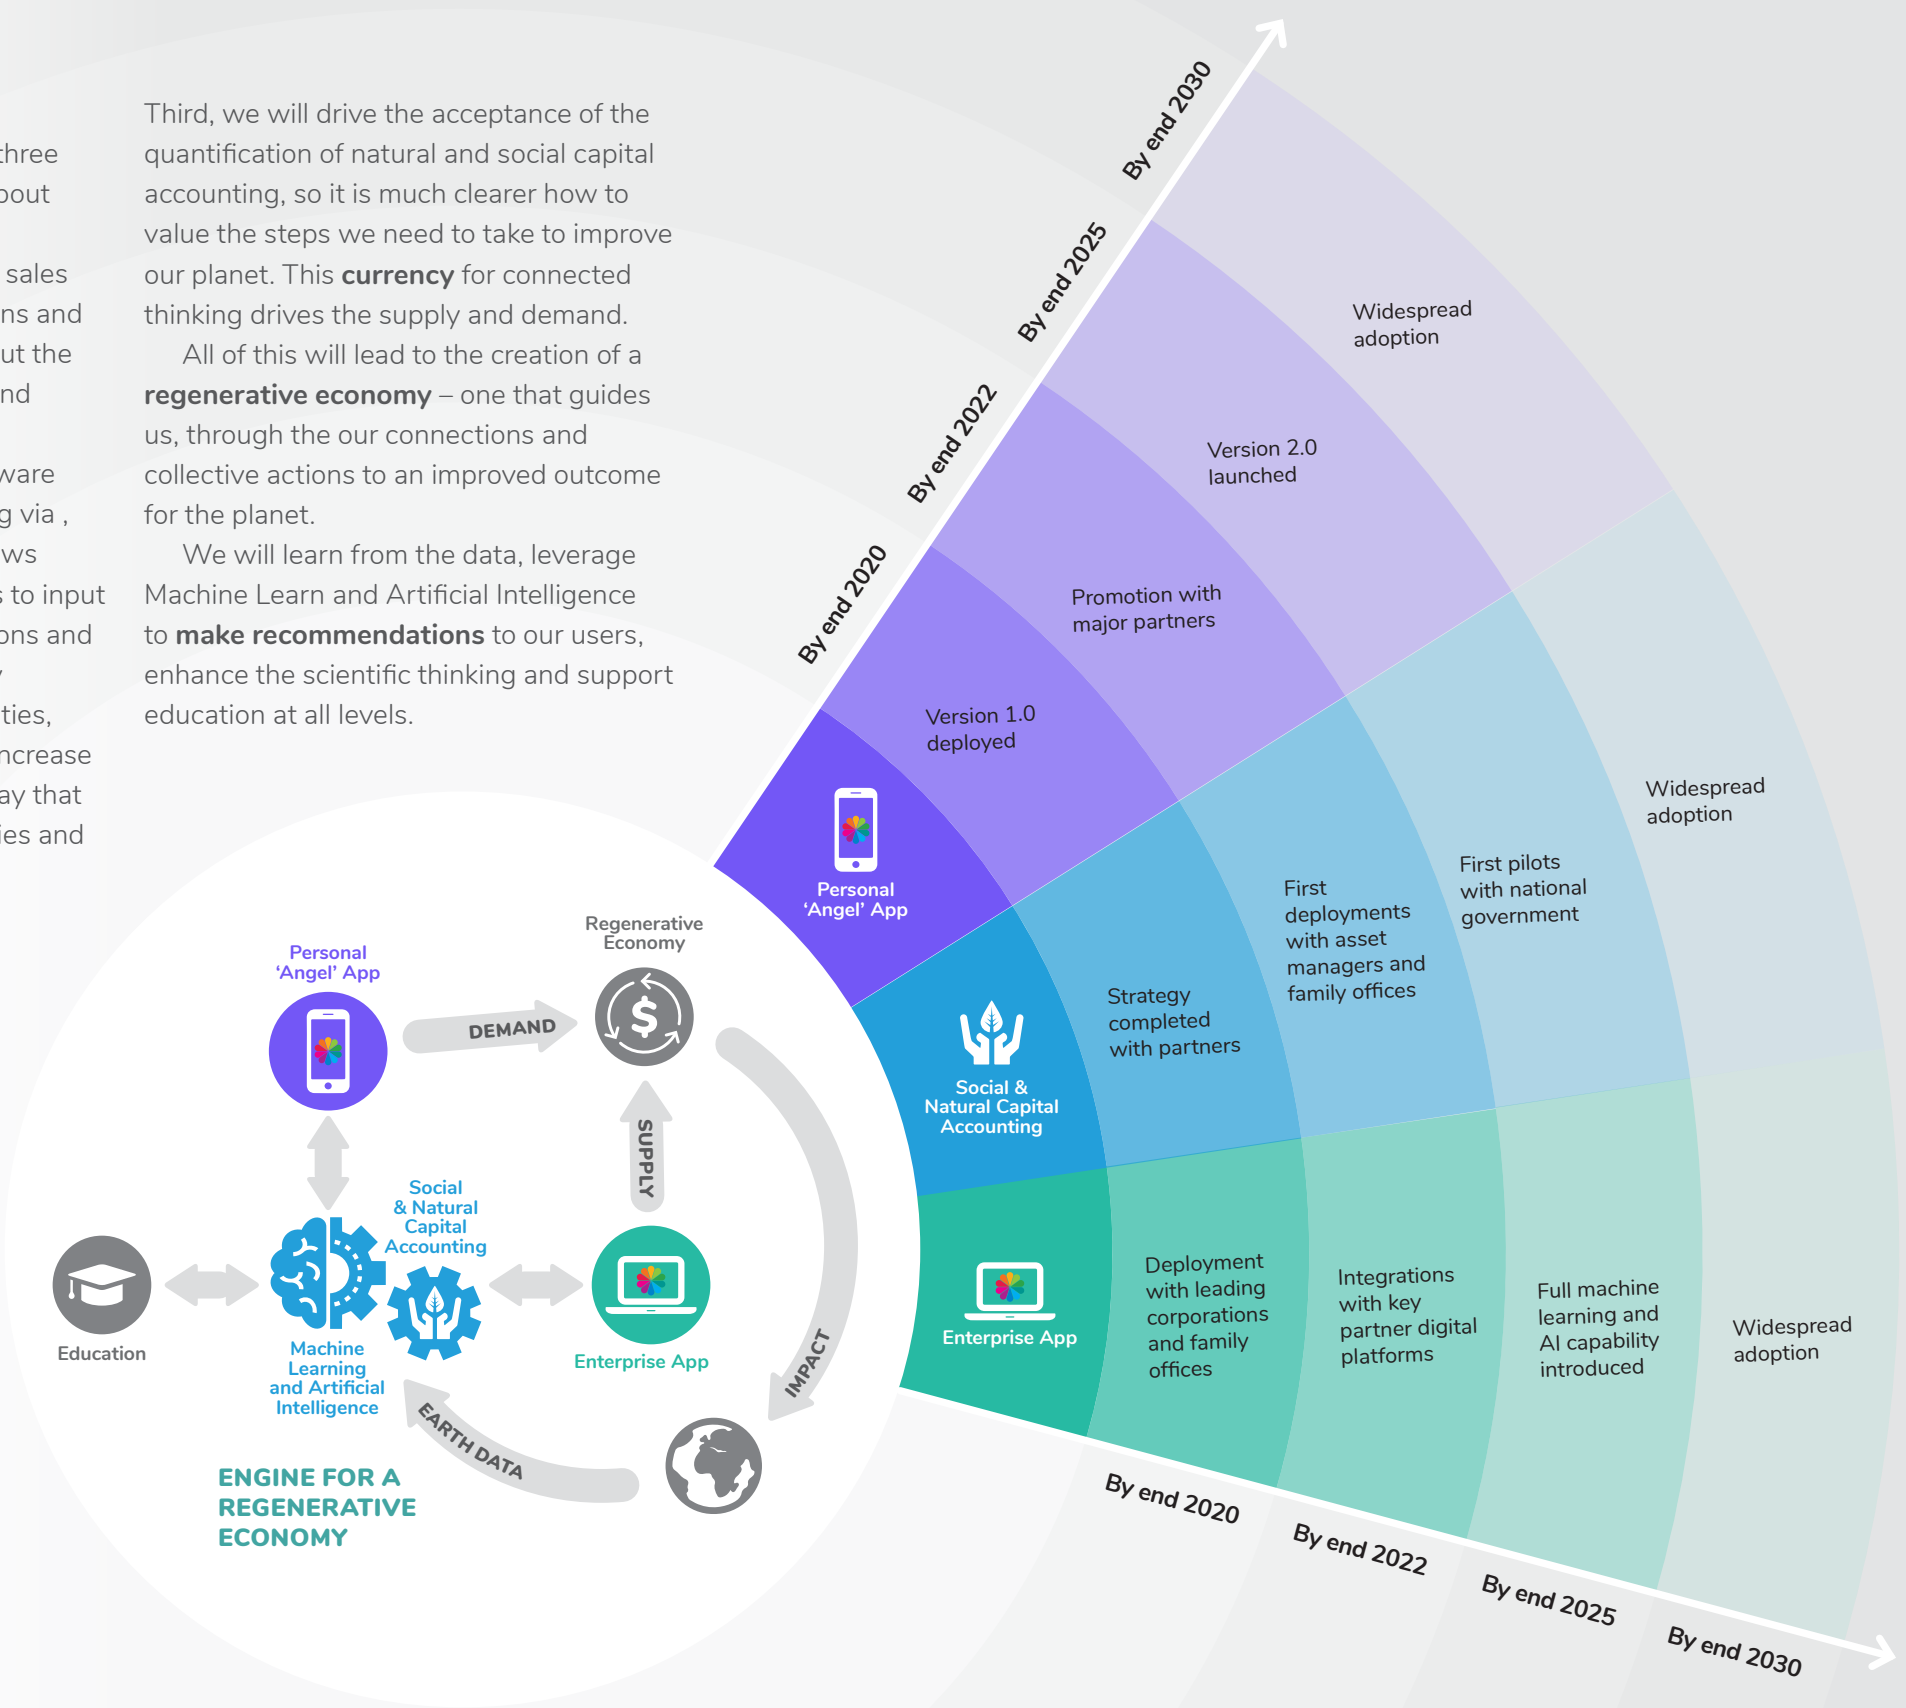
three
bout

sales
ns and
ut the
nd

ware
g via ,
ws
s to input
ons and
y
ties,
ncrease
ay that
ies and

Third, we will drive the acceptance of the quantification of natural and social capital accounting, so it is much clearer how to value the steps we need to take to improve our planet. This **currency** for connected thinking drives the supply and demand.

All of this will lead to the creation of a **regenerative economy** – one that guides us, through the our connections and collective actions to an improved outcome for the planet.

We will learn from the data, leverage Machine Learn and Artificial Intelligence to **make recommendations** to our users, enhance the scientific thinking and support education at all levels.

By end 2030
By end 2025
By end 2022
By end 2020

Widespread adoption
Version 2.0 launched
Promotion with major partners
Version 1.0 deployed
Personal 'Angel' App

Widespread adoption
First pilots with national government
First deployments with asset managers and family offices
Strategy completed with partners
Social & Natural Capital Accounting

Widespread adoption
Full machine learning and AI capability introduced
Integrations with key partner digital platforms
Deployment with leading corporations and family offices
Enterprise App

By end 2020
By end 2022
By end 2025
By end 2030

Personal 'Angel' App
DEMAND
Regenerative Economy
SUPPLY
Social & Natural Capital Accounting
Education
Machine Learning and Artificial Intelligence
Enterprise App
IMPACT
EARTH DATA

ENGINE FOR A REGENERATIVE ECONOMY